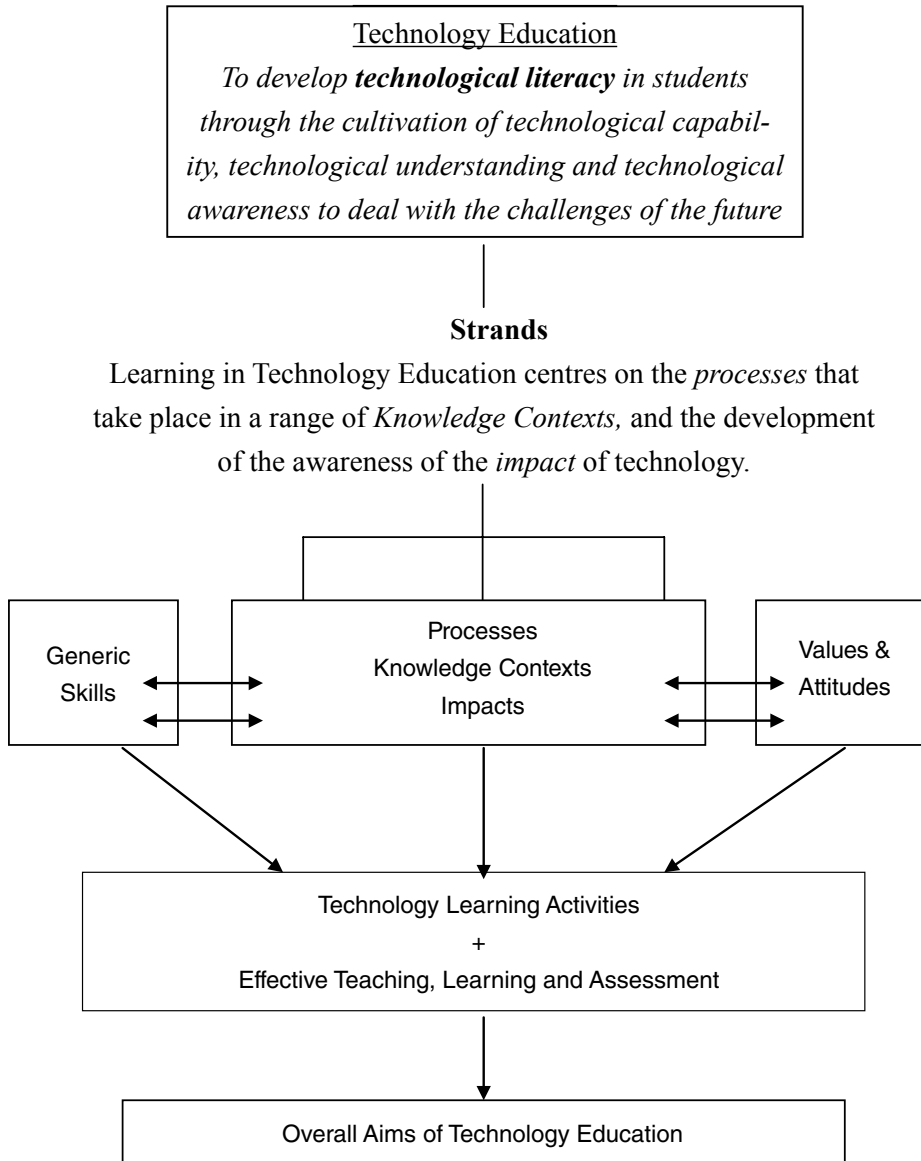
Technology Education

*To develop **technological literacy** in students through the cultivation of technological capability, technological understanding and technological awareness to deal with the challenges of the future*

**Strands**

Learning in Technology Education centres on the *processes* that take place in a range of *Knowledge Contexts,* and the development of the awareness of the *impact* of technology.

Generic Skills

Processes
Knowledge Contexts
Impacts

Values & Attitudes

Technology Learning Activities
+
Effective Teaching, Learning and Assessment

Overall Aims of Technology Education